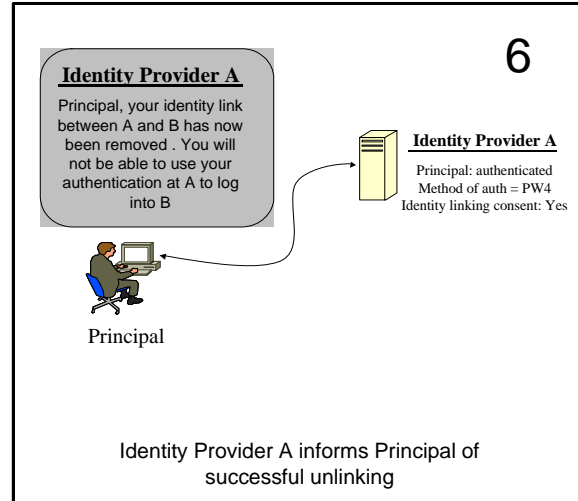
6

Identity Provider A

Principal, your identity link between A and B has now been removed . You will not be able to use your authentication at A to log into B

Identity Provider A

Principal: authenticated
Method of auth = PW4
Identity linking consent: Yes

Principal

Identity Provider A informs Principal of successful unlinking